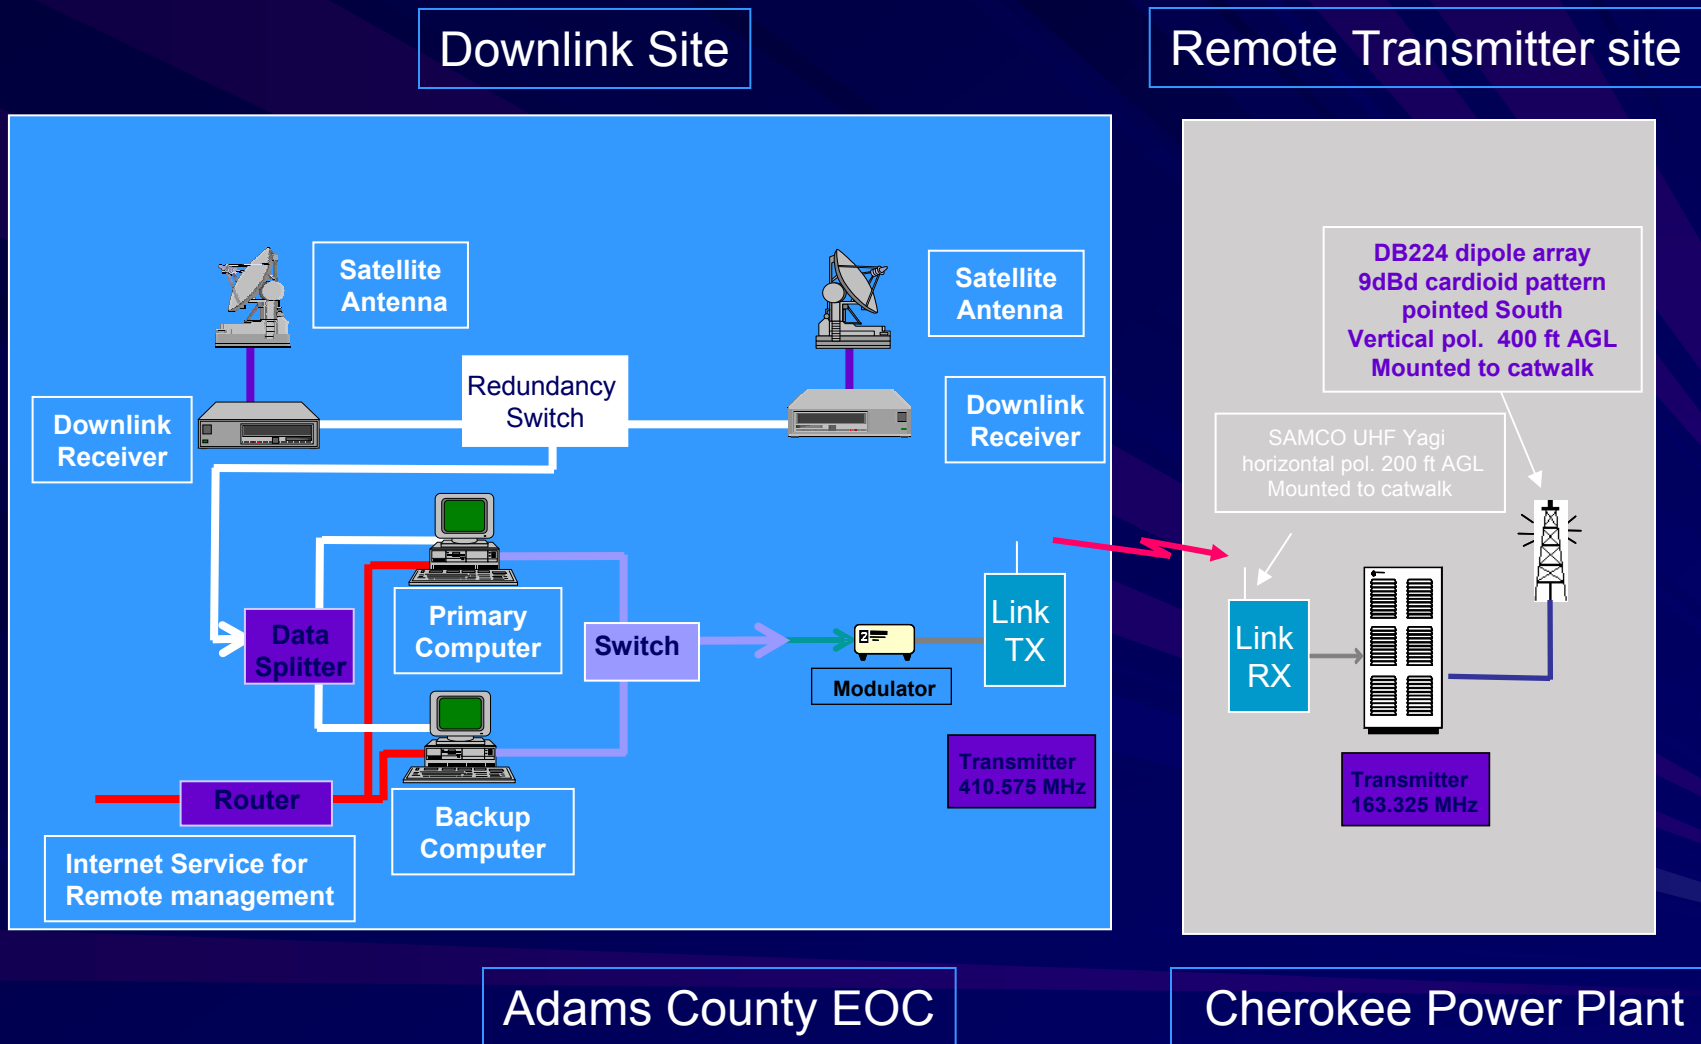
Downlink Site

Remote Transmitter site

Satellite Antenna

Satellite Antenna

Redundancy Switch

Downlink Receiver

Downlink Receiver

DB224 dipole array
9dBd cardioid pattern
pointed South
Vertical pol. 400 ft AGL
Mounted to catwalk

SAMCO UHF Yagi
horizontal pol. 200 ft AGL
Mounted to catwalk

Data Splitter

Primary Computer

Switch

Modulator

Link TX

Link RX

Transmitter
410.575 MHz

Transmitter
163.325 MHz

Router

Backup Computer

Internet Service for Remote management

Adams County EOC

Cherokee Power Plant